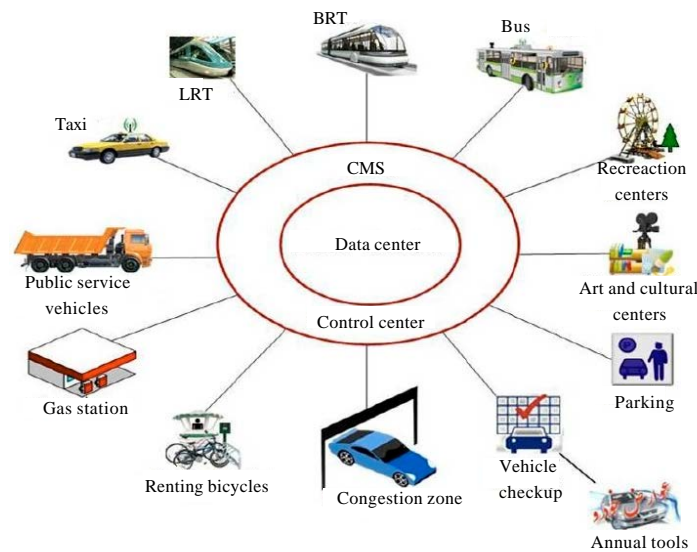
BRT

Bus

LRT

Taxi

CMS

Recreaction centers

Data center

Public service vehicles

Art and cultural centers

Control center

Parking

Gas station

Vehicle checkup

Renting bicycles

Congestion zone

Annual tools